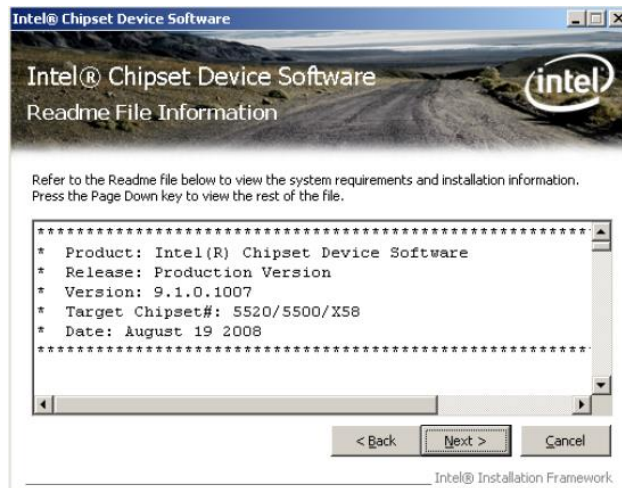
Intel® Chipset Device Software

Intel® Chipset Device Software
Readme File Information

intel

Refer to the Readme file below to view the system requirements and installation information. Press the Page Down key to view the rest of the file.

************************************************************
* Product: Intel(R) Chipset Device Software
* Release: Production Version
* Version: 9.1.0.1007
* Target Chipset#: 5520/5500/X58
* Date: August 19 2008
************************************************************

< Back

Next >

Cancel

Intel® Installation Framework